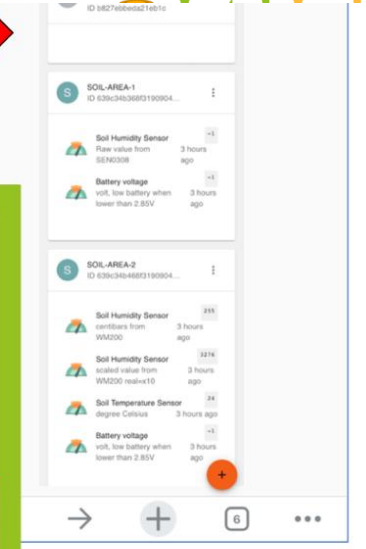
ID b827ebbeda21eb1c

S SOIL-AREA-1
ID 639c34b368f3190904...

Soil Humidity Sensor
Raw value from SEN0308
-1
3 hours ago

Battery voltage
volt, low battery when lower than 2.85V
-1
3 hours ago

S SOIL-AREA-2
ID 639c34b468f3190904...

Soil Humidity Sensor
centibars from WM200
255
3 hours ago

Soil Humidity Sensor
scaled value from WM200 real=x10
3276
3 hours ago

Soil Temperature Sensor
degree Celsius
24
3 hours ago

Battery voltage
volt, low battery when lower than 2.85V
-1
3 hours ago

+

6